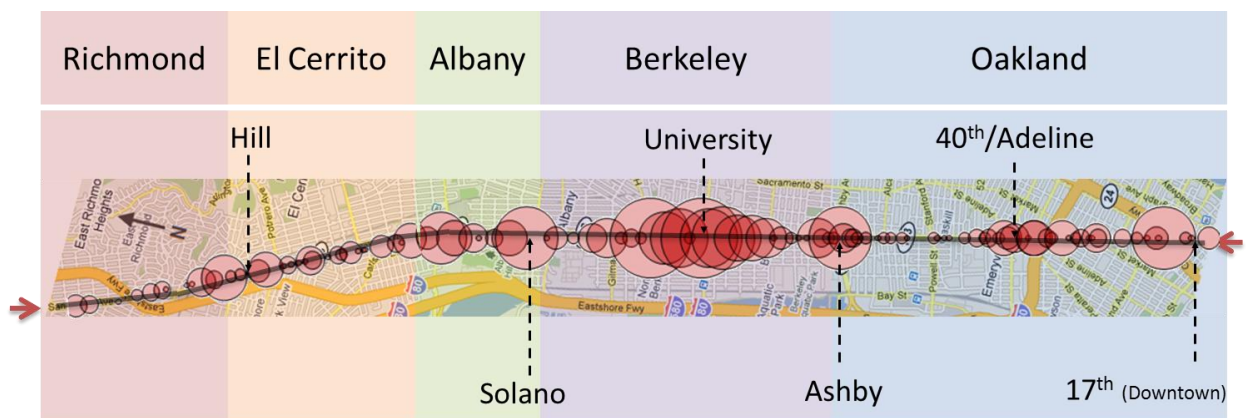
Richmond El Cerrito Albany Berkeley Oakland

Hill

University

$40^{th}$/Adeline

East Richmond Heights

East Richmond

N

El Cerrito

Albany

Sacramento St

Eastshore Fwy

Bay St

Solano

Ashby

$17^{th}$ (Downtown)